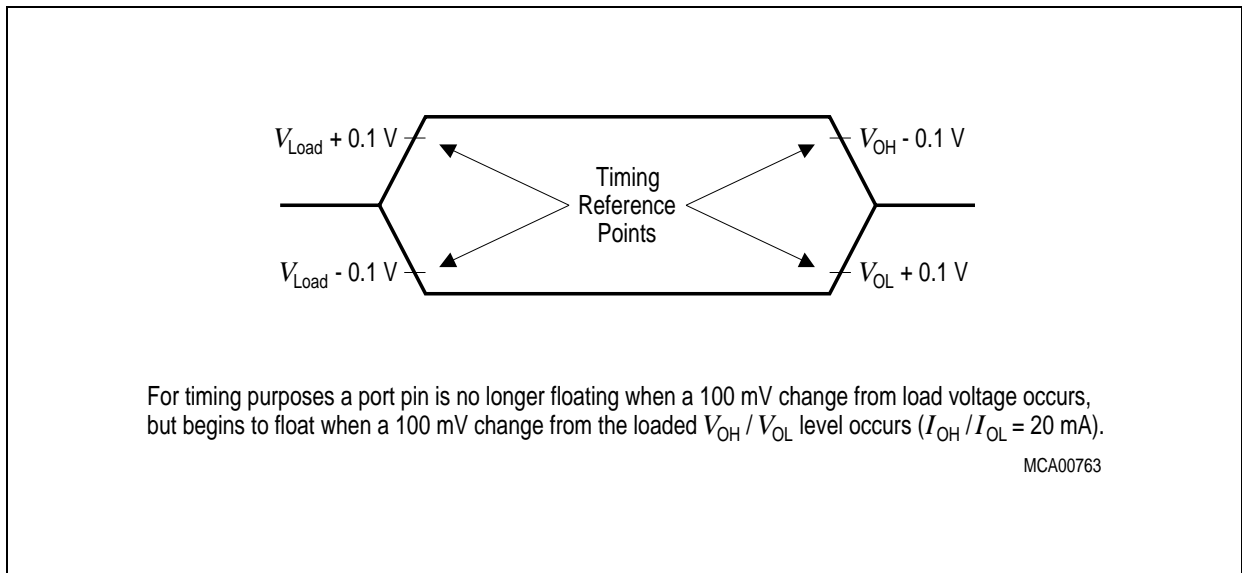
$V_{Load}$ + 0.1 V

$V_{OH}$ - 0.1 V

Timing Reference Points

$V_{Load}$ - 0.1 V

$V_{OL}$ + 0.1 V

For timing purposes a port pin is no longer floating when a 100 mV change from load voltage occurs, but begins to float when a 100 mV change from the loaded $V_{OH}$ / $V_{OL}$ level occurs ($I_{OH}$ / $I_{OL}$ = 20 mA).

MCA00763